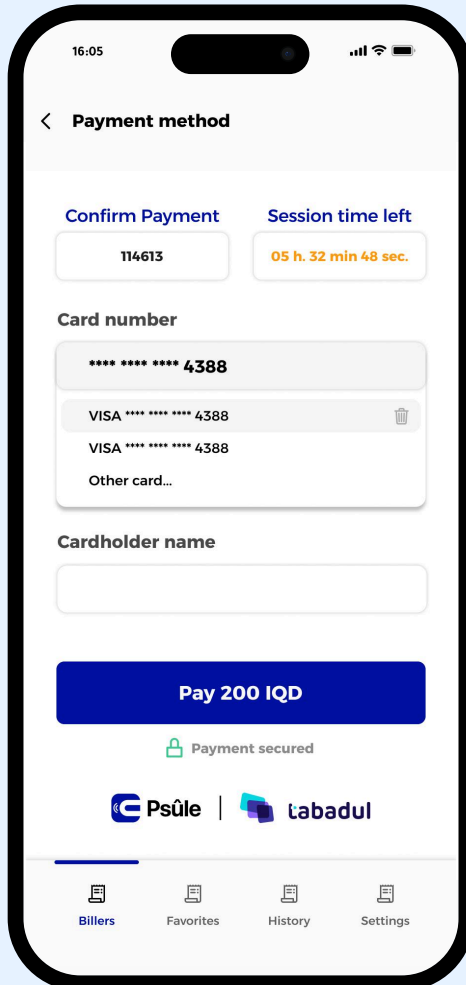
16:05

Payment method

Confirm Payment

Session time left

114613

05 h. 32 min 48 sec.

Card number

**** **** **** 4388

VISA **** **** **** 4388

VISA **** **** **** 4388

Other card...

Cardholder name

Pay 200 IQD

Payment secured

Psûle | tabadul

Billers Favorites History Settings